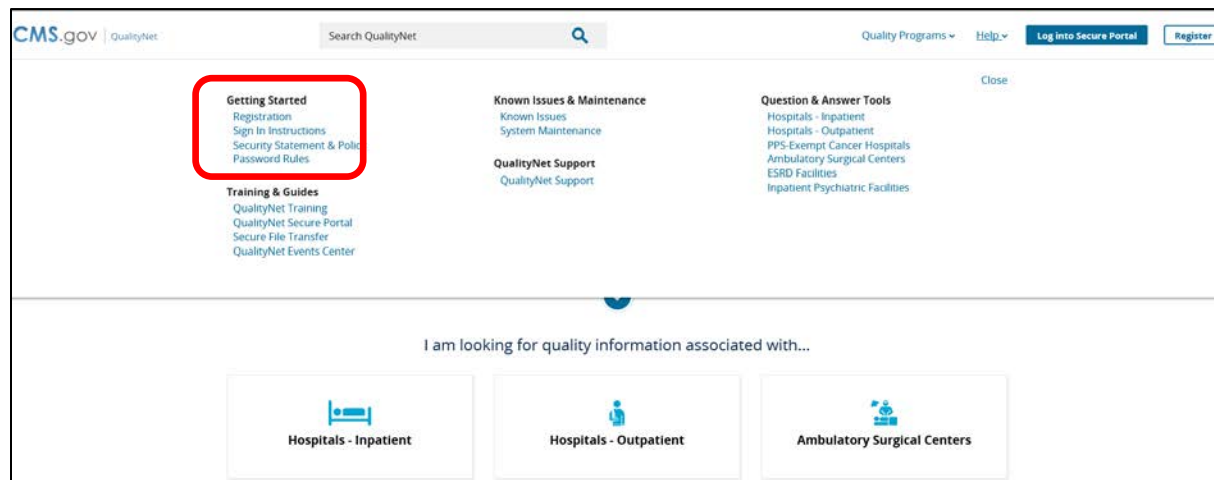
CMS.gov | QualityNet

Search QualityNet

Quality Programs ⌄ Help ⌄ Log into Secure Portal Register

Close

Getting Started
Registration
Sign In Instructions
Security Statement & Polic
Password Rules

Training & Guides
QualityNet Training
QualityNet Secure Portal
Secure File Transfer
QualityNet Events Center

Known Issues & Maintenance
Known Issues
System Maintenance

QualityNet Support
QualityNet Support

Question & Answer Tools
Hospitals - Inpatient
Hospitals - Outpatient
PPS-Exempt Cancer Hospitals
Ambulatory Surgical Centers
ESRD Facilities
Inpatient Psychiatric Facilities

I am looking for quality information associated with...

Hospitals - Inpatient

Hospitals - Outpatient

Ambulatory Surgical Centers